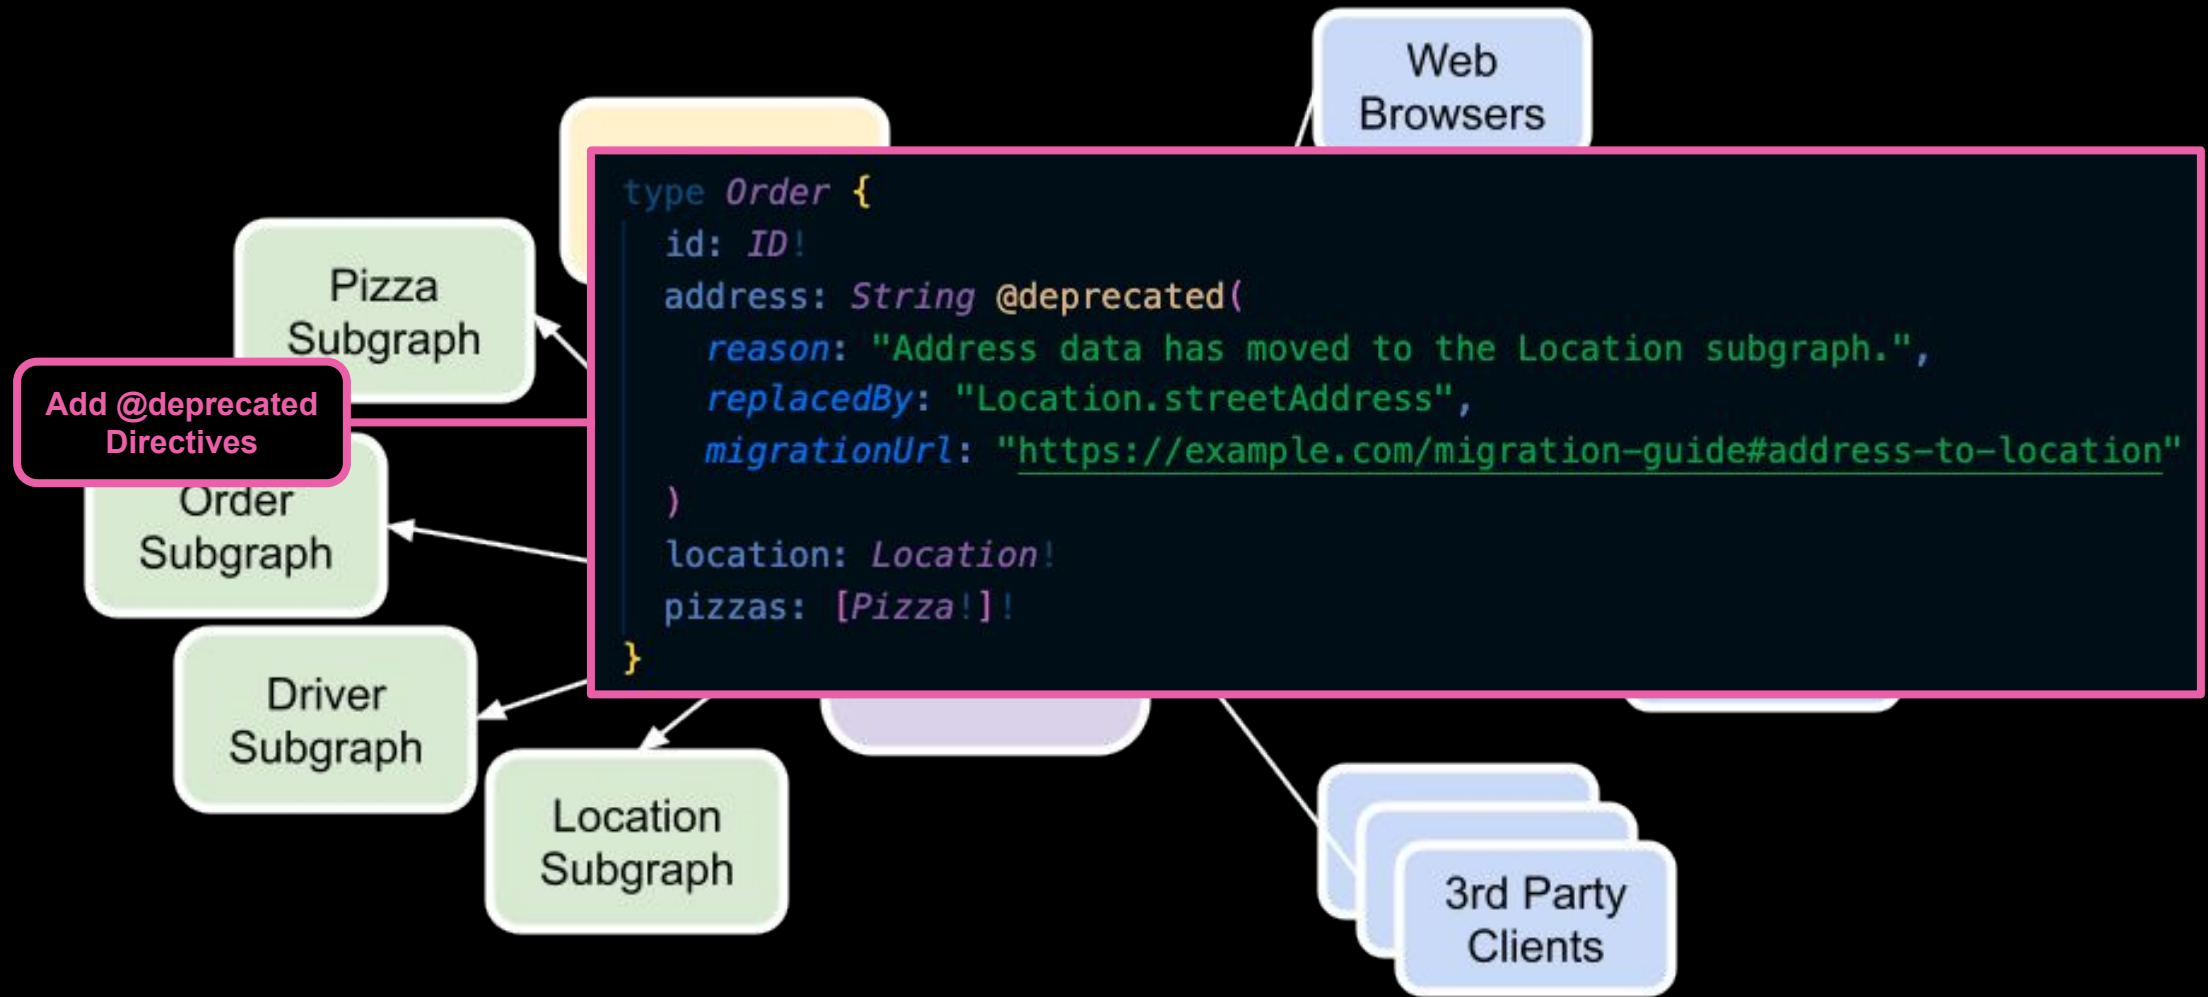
Web Browsers

Pizza Subgraph

Add @deprecated Directives

Order Subgraph

Driver Subgraph

Location Subgraph

```
type Order {
  id: ID!
  address: String @deprecated(
    reason: "Address data has moved to the Location subgraph.",
    replacedBy: "Location.streetAddress",
    migrationUrl: "https://example.com/migration-guide#address-to-location"
  )
  location: Location!
  pizzas: [Pizza!]!
}
```

3rd Party Clients